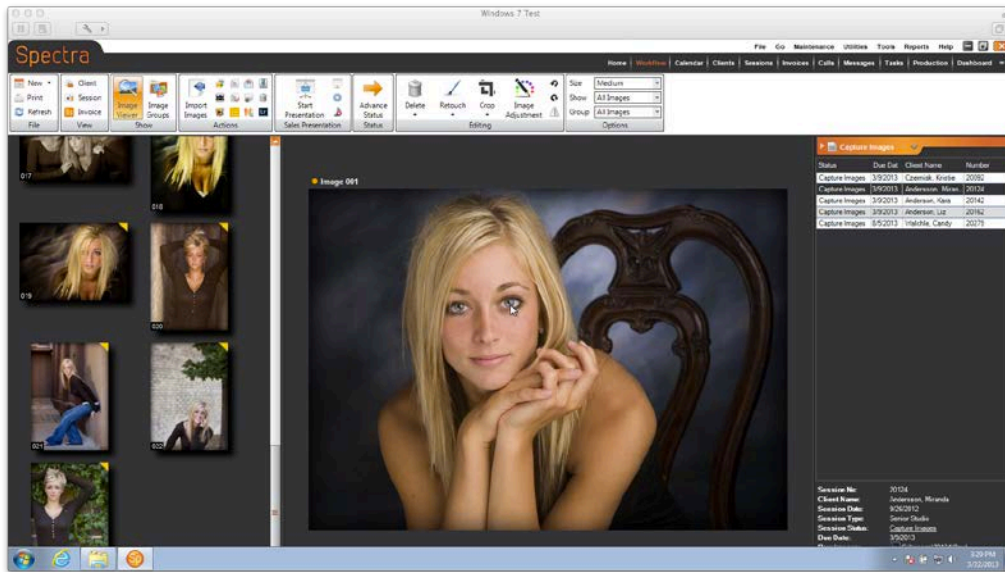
Windows 7 Test

Spectra

File Go Maintenance Utilities Tools Reports Help

Home | Workflow | Calendar | Clients | Sessions | Invoices | Calls | Messages | Tasks | Production | Dashboard

New
Print
Refresh
File

Client
Session
Invoice
View

Image Viewer
Image Groups
Show

Import Images
Actions

Start Presentation
Sales Presentation

Advance Status
Status

Delete
Retouch
Crop
Image Adjustment
Editing

Size Medium
Show All Images
Group All Images
Options

017
018
019
020
021
022

Image 001

Capture Images

| Status | Due Dat | Client Name | Number |
|---|---|---|---|
| Capture Images | 3/9/2013 | Czerniak, Kristie | 20082 |
| Capture Images | 3/9/2013 | Andersson, Miran | 20124 |
| Capture Images | 3/9/2013 | Anderson, Kara | 20142 |
| Capture Images | 3/9/2013 | Anderson, Liz | 20162 |
| Capture Images | 8/5/2013 | Walchle, Candy | 20275 |

Session No: 20124
Client Name: Andersson, Miranda
Session Date: 9/26/2012
Session Type: Senior Studio
Session Status: Capture Images
Due Date: 3/9/2013

3:29 PM
3/12/2013